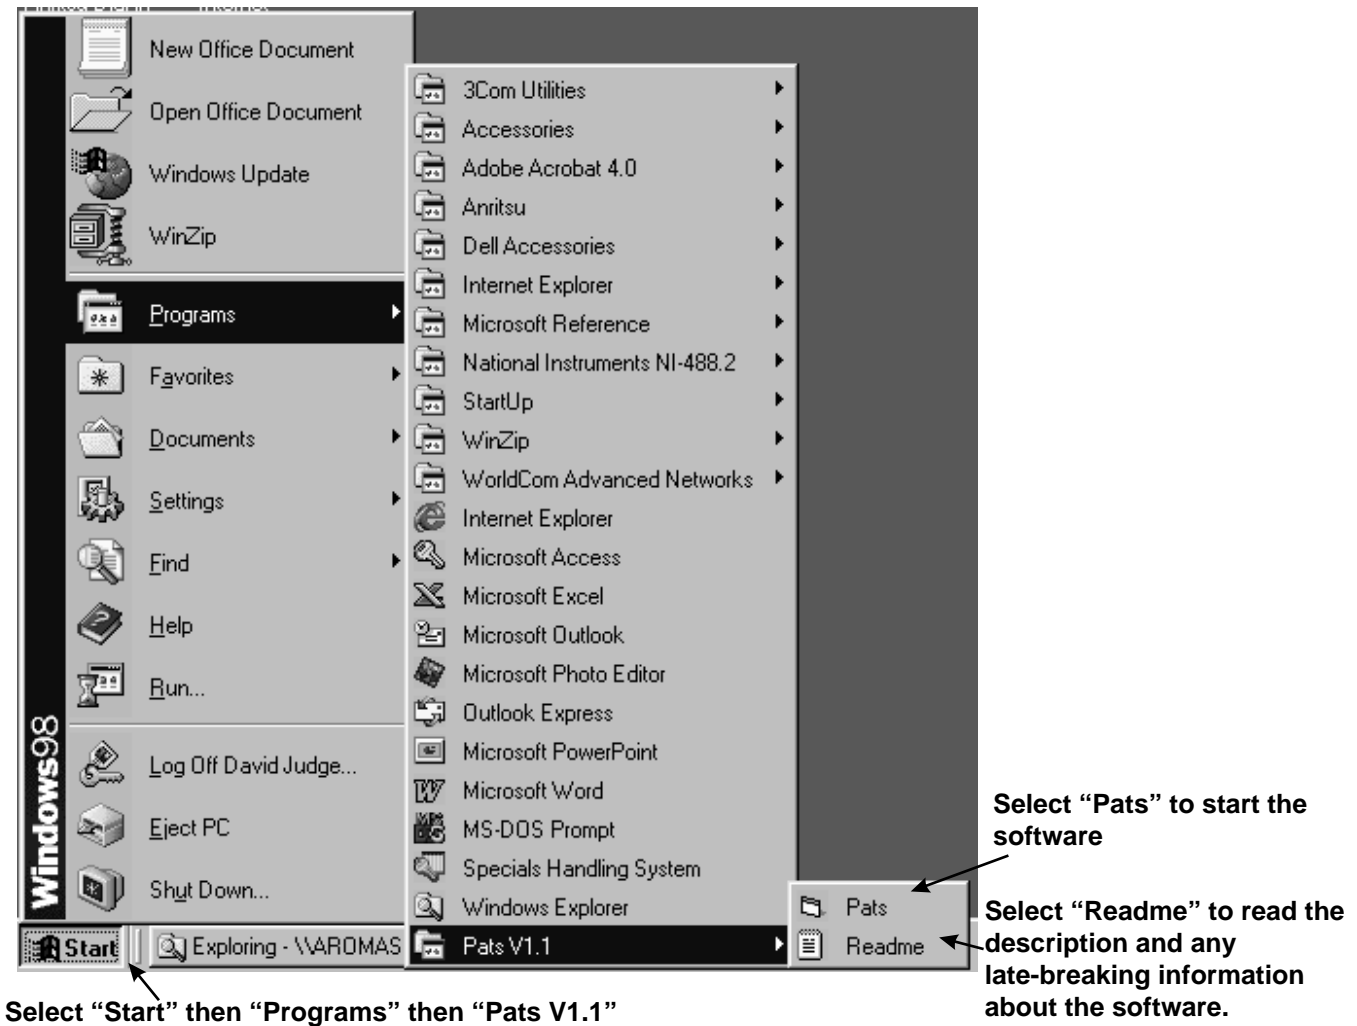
New Office Document
Open Office Document
Windows Update
WinZip
Programs
Favorites
Documents
Settings
Find
Help
Run...
Log Off David Judge...
Eject PC
Shut Down...

Windows98

3Com Utilities
Accessories
Adobe Acrobat 4.0
Anritsu
Dell Accessories
Internet Explorer
Microsoft Reference
National Instruments NI-488.2
StartUp
WinZip
WorldCom Advanced Networks
Internet Explorer
Microsoft Access
Microsoft Excel
Microsoft Outlook
Microsoft Photo Editor
Outlook Express
Microsoft PowerPoint
Microsoft Word
MS-DOS Prompt
Specials Handling System
Windows Explorer
Pats V1.1

Pats
Readme

Start
Exploring - \\AROMAS

Select "Pats" to start the software

Select "Readme" to read the description and any late-breaking information about the software.

Select "Start" then "Programs" then "Pats V1.1"